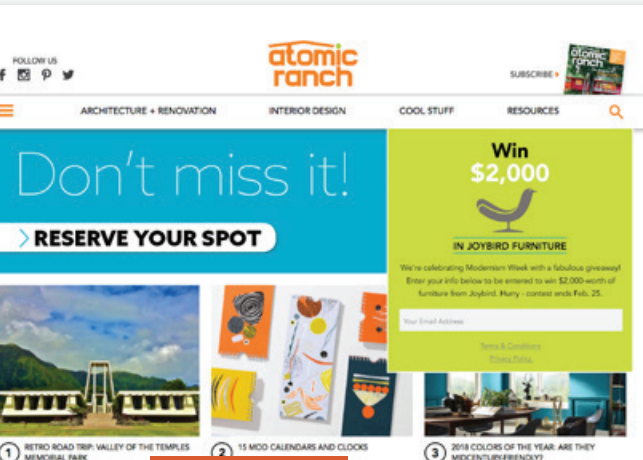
FOLLOW US

atomic ranch

SUBSCRIBE ▸

atomic ranch

ARCHITECTURE + RENOVATION

INTERIOR DESIGN

COOL STUFF

RESOURCES

Don't miss it!

RESERVE YOUR SPOT

Win $2,000

IN JOYBIRD FURNITURE

We're celebrating Modernism Week with a fabulous giveaway! Enter your info below to be entered to win $2,000-worth of furniture from Joybird. Hurry - contest ends Feb. 25.

Your Email Address

Terms & Conditions

Privacy Policy

1 RETRO ROAD TRIP: VALLEY OF THE TEMPLES MEMORIAL PARK

2 15 MOD CALENDARS AND CLOCKS

3 2018 COLORS OF THE YEAR: ARE THEY MIDCENTURY-FRIENDLY?